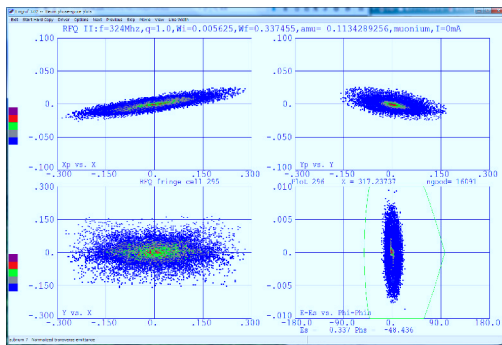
RFQ II:f=324Mhz,q=1.0,Wi=0.005625,Wf=0.337455,amu= 0.1134289256,muonium,I=0mA

.100
.050
0.
-.050
-.100
Xp vs. X
-.300 -.150 0. .150 .300
RFQ fringe cell 255

.100
.050
0.
-.050
-.100
Yp vs. Y
-.300 -.150 0. .150 .300
Plot 256 X = 317.23737 ngood= 16091

.300
.150
0.
-.150
-.300
Y vs. X
-.300 -.150 0. .150 .300

.100
.050
0.
-.050
-.100
E-Es vs. Phi-Phis
-180.0 -90.0 0. 90.0 180.0
Es 0.337 Phs -48.436